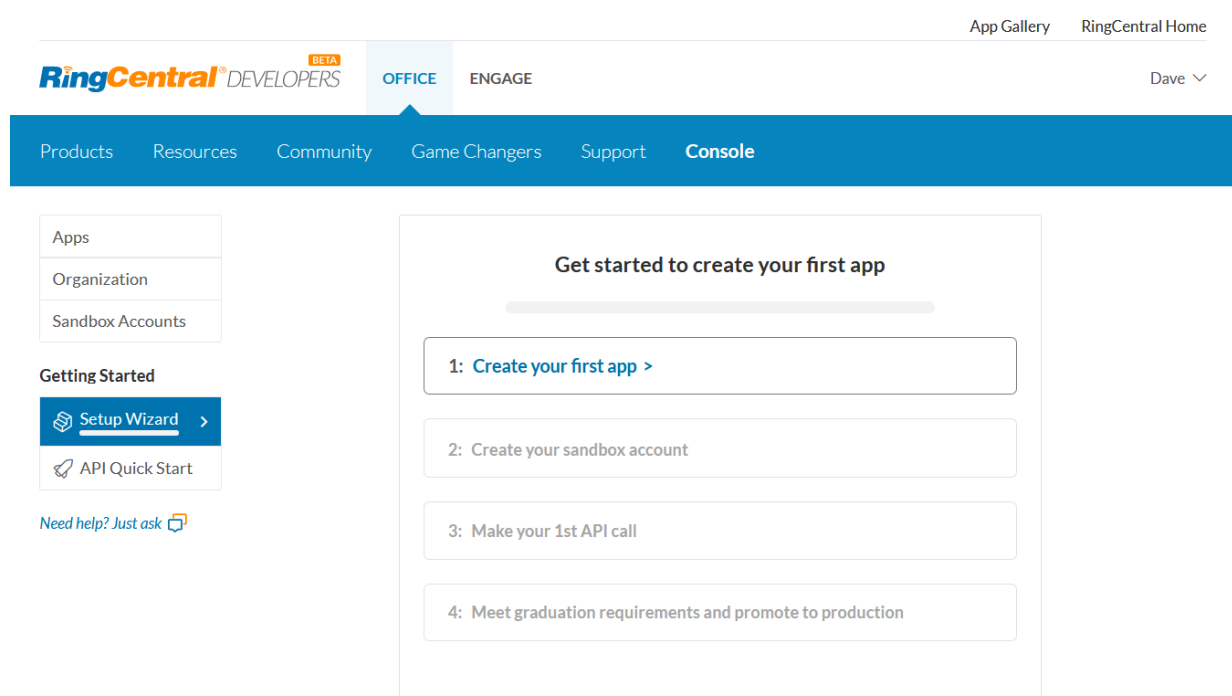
App Gallery RingCentral Home

RingCentral® DEVELOPERS BETA OFFICE ENGAGE Dave

Products Resources Community Game Changers Support Console

Apps
Organization
Sandbox Accounts

Getting Started
Setup Wizard >
API Quick Start

Need help? Just ask

Get started to create your first app

1: Create your first app >

2: Create your sandbox account

3: Make your 1st API call

4: Meet graduation requirements and promote to production